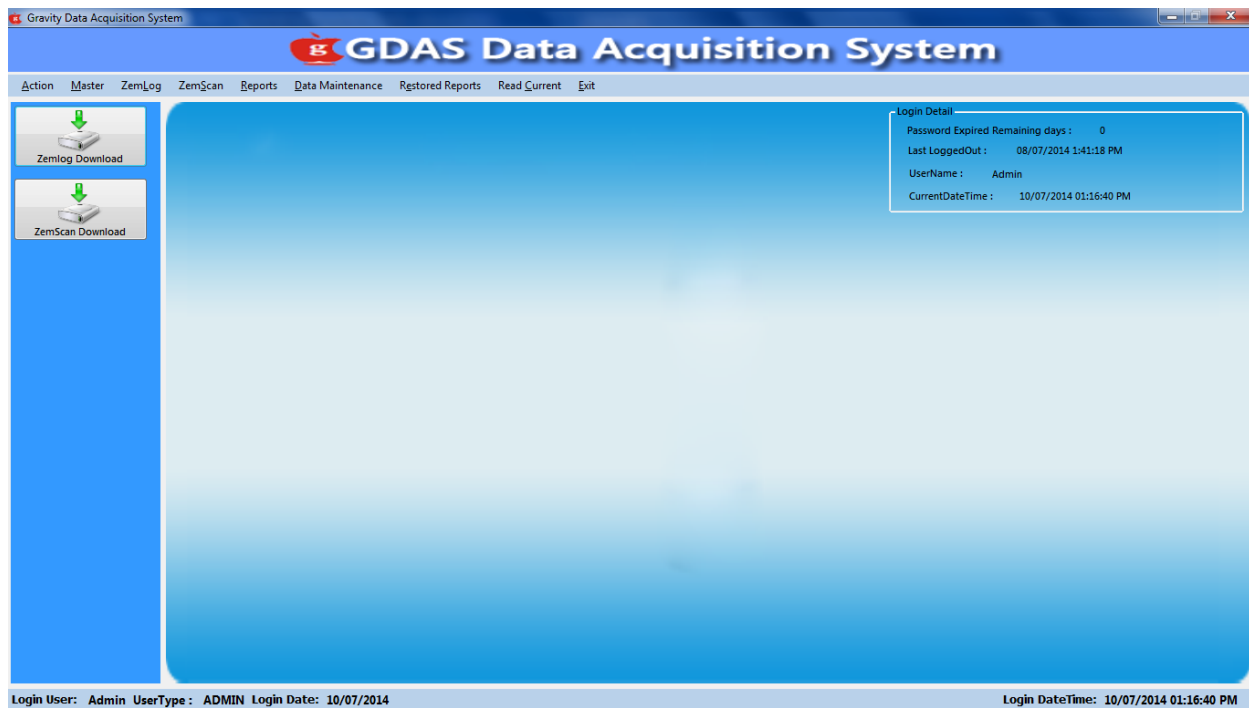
Gravity Data Acquisition System

g GDAS Data Acquisition System

Action Master ZemLog ZemScan Reports Data Maintenance Restored Reports Read Current Exit

Zemlog Download

ZemScan Download

Login Detail
Password Expired Remaining days : 0
Last LoggedOut : 08/07/2014 1:41:18 PM
UserName : Admin
CurrentDateTime : 10/07/2014 01:16:40 PM

Login User: Admin UserType : ADMIN Login Date: 10/07/2014

Login DateTime: 10/07/2014 01:16:40 PM